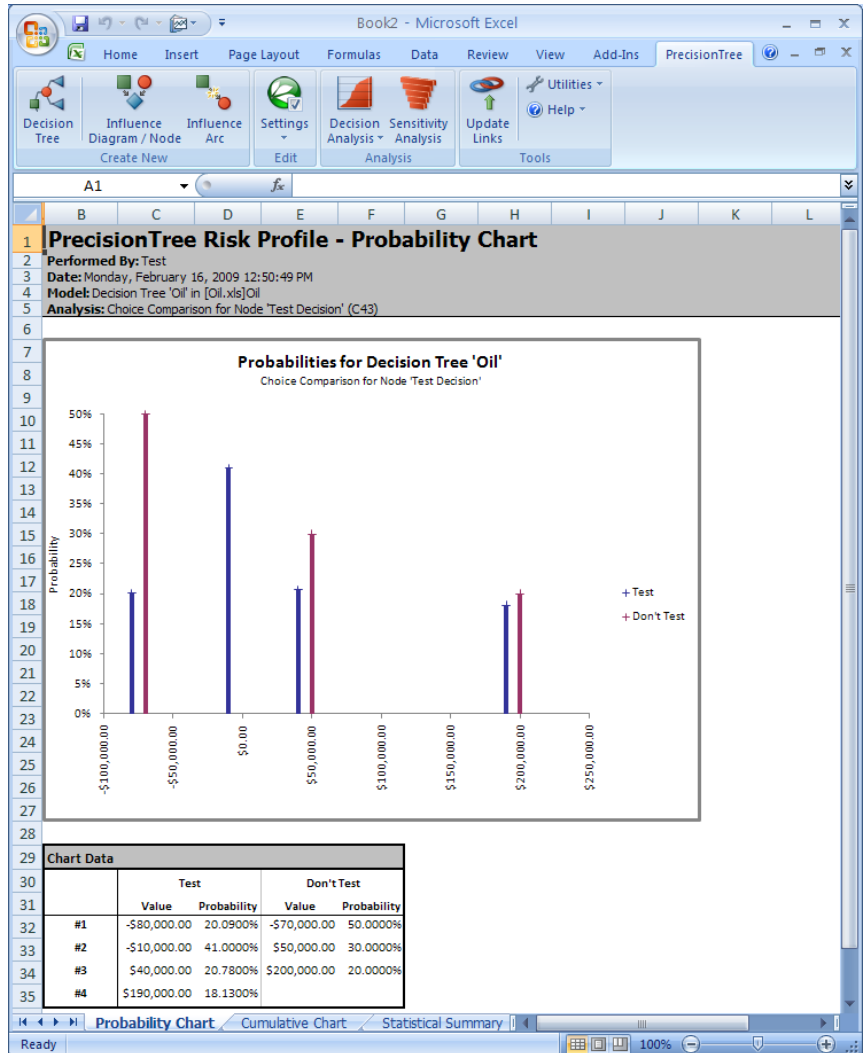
Book2 - Microsoft Excel

Home Insert Page Layout Formulas Data Review View Add-Ins PrecisionTree

Decision Tree
Influence Diagram / Node
Influence Arc
Create New
Settings
Edit
Decision Analysis
Sensitivity Analysis
Analysis
Update Links
Utilities
Help
Tools

A1
$f_x$

B C D E F G H I J K L

1 PrecisionTree Risk Profile - Probability Chart
2 Performed By: Test
3 Date: Monday, February 16, 2009 12:50:49 PM
4 Model: Decision Tree 'Oil' in [Oil.xls]Oil
5 Analysis: Choice Comparison for Node 'Test Decision' (C43)

Probabilities for Decision Tree 'Oil'
Choice Comparison for Node 'Test Decision'

Probability
50%
45%
40%
35%
30%
25%
20%
15%
10%
5%
0%

-$100,000.00
-$50,000.00
$0.00
$50,000.00
$100,000.00
$150,000.00
$200,000.00
$250,000.00

Test
Don't Test

29 Chart Data

| | Test | | Don't Test | |
|---|---|---|---|---|
| | Value | Probability | Value | Probability |
| #1 | -$80,000.00 | 20.0900% | -$70,000.00 | 50.0000% |
| #2 | -$10,000.00 | 41.0000% | $50,000.00 | 30.0000% |
| #3 | $40,000.00 | 20.7800% | $200,000.00 | 20.0000% |
| #4 | $190,000.00 | 18.1300% | | |

Probability Chart
Cumulative Chart
Statistical Summary

Ready
100%